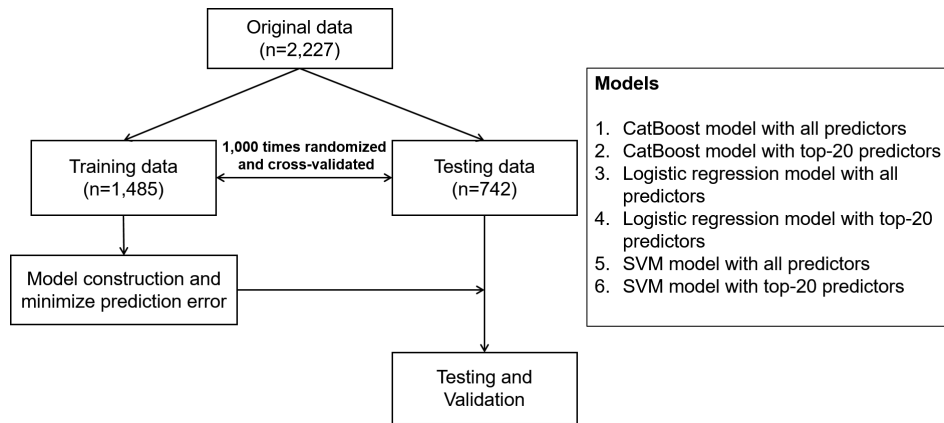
Original data
(n=2,227)

Training data
(n=1,485)

1,000 times randomized and cross-validated

Testing data
(n=742)

Model construction and minimize prediction error

Testing and Validation

**Models**

1. CatBoost model with all predictors
2. CatBoost model with top-20 predictors
3. Logistic regression model with all predictors
4. Logistic regression model with top-20 predictors
5. SVM model with all predictors
6. SVM model with top-20 predictors